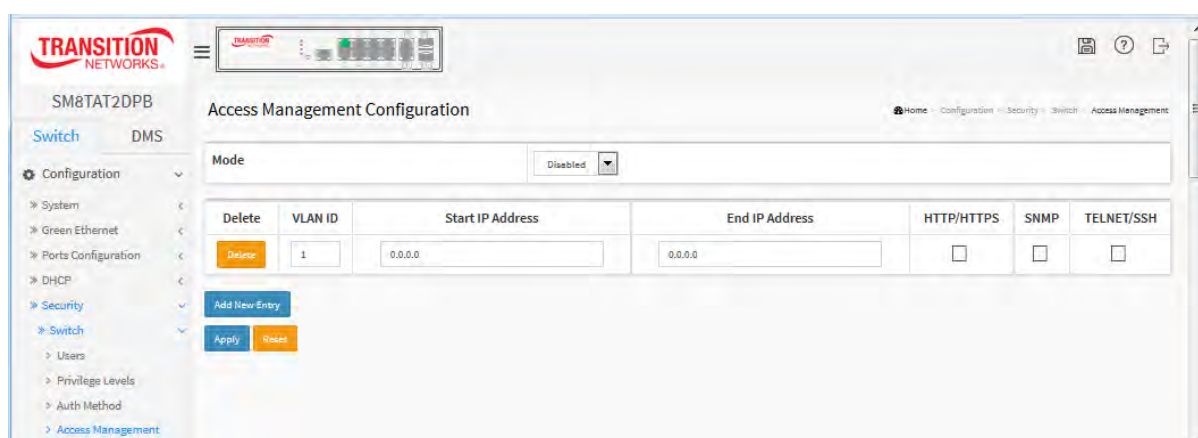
TRANSITION NETWORKS.

SM8TAT2DPB

Switch DMS

Configuration

» System
» Green Ethernet
» Ports Configuration
» DHCP
» Security
» Switch
> Users
> Privilege Levels
> Auth Method
> Access Management

Access Management Configuration

Home > Configuration > Security > Switch > Access Management

Mode Disabled

| Delete | VLAN ID | Start IP Address | End IP Address | HTTP/HTTPS | SNMP | TELNET/SSH |
|---|---|---|---|---|---|---|
| Delete | 1 | 0.0.0.0 | 0.0.0.0 | ☐ | ☐ | ☐ |

Add New Entry

Apply Reset